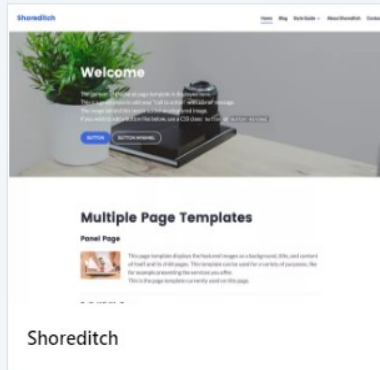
Shoreditch

Home Blog Style Guide About Shoreditch Cont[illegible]

Welcome

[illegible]

BUTTON BUTTON MINIMAL

Multiple Page Templates

Panel Page

This page template displays the featured images as a background, title, and content of itself and its child pages. This template can be used for a variety of purposes, like for example presenting the services you offer. This is the page template currently used on this page.

Shoreditch